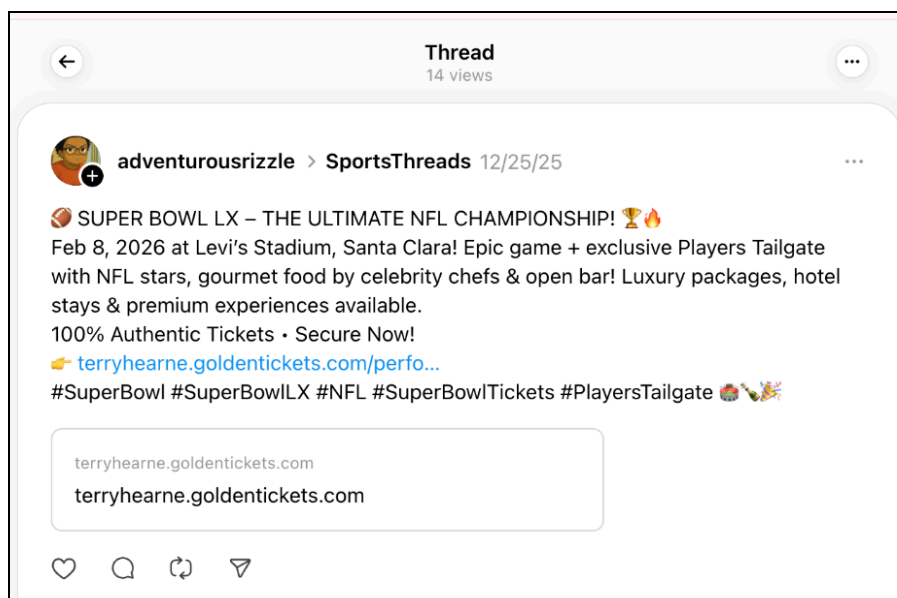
Thread
14 views

adventurousrizzle > SportsThreads 12/25/25

🏈 SUPER BOWL LX – THE ULTIMATE NFL CHAMPIONSHIP! 🏆🔥
Feb 8, 2026 at Levi's Stadium, Santa Clara! Epic game + exclusive Players Tailgate with NFL stars, gourmet food by celebrity chefs & open bar! Luxury packages, hotel stays & premium experiences available.
100% Authentic Tickets • Secure Now!
👉 terryhearne.goldentickets.com/perfo...
#SuperBowl #SuperBowlLX #NFL #SuperBowlTickets #PlayersTailgate 🏟️🍾🎉

terryhearne.goldentickets.com
terryhearne.goldentickets.com